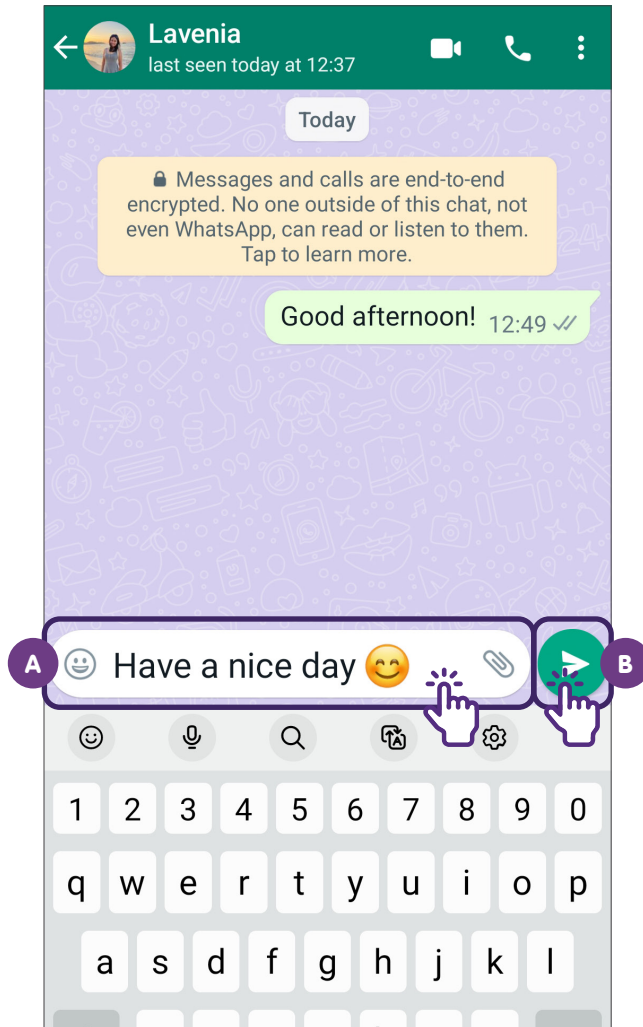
Lavenia
last seen today at 12:37

Today

Messages and calls are end-to-end encrypted. No one outside of this chat, not even WhatsApp, can read or listen to them. Tap to learn more.

Good afternoon! 12:49

A
Have a nice day 😊
B

1 2 3 4 5 6 7 8 9 0
q w e r t y u i o p
a s d f g h j k l